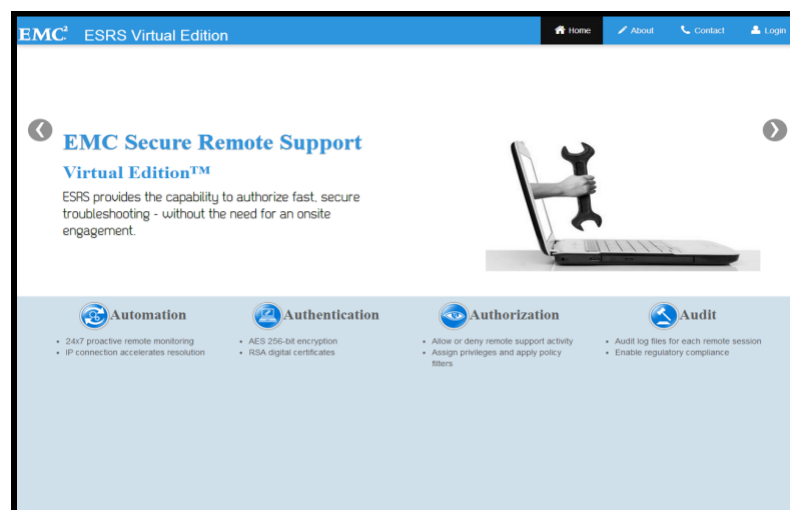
EMC² ESRS Virtual Edition

Home About Contact Login

EMC Secure Remote Support

Virtual Edition™

ESRS provides the capability to authorize fast, secure troubleshooting - without the need for an onsite engagement.

Automation
- 24x7 proactive remote monitoring
- IP connection accelerates resolution

Authentication
- AES 256-bit encryption
- RSA digital certificates

Authorization
- Allow or deny remote support activity
- Assign privileges and apply policy filters

Audit
- Audit log files for each remote session
- Enable regulatory compliance